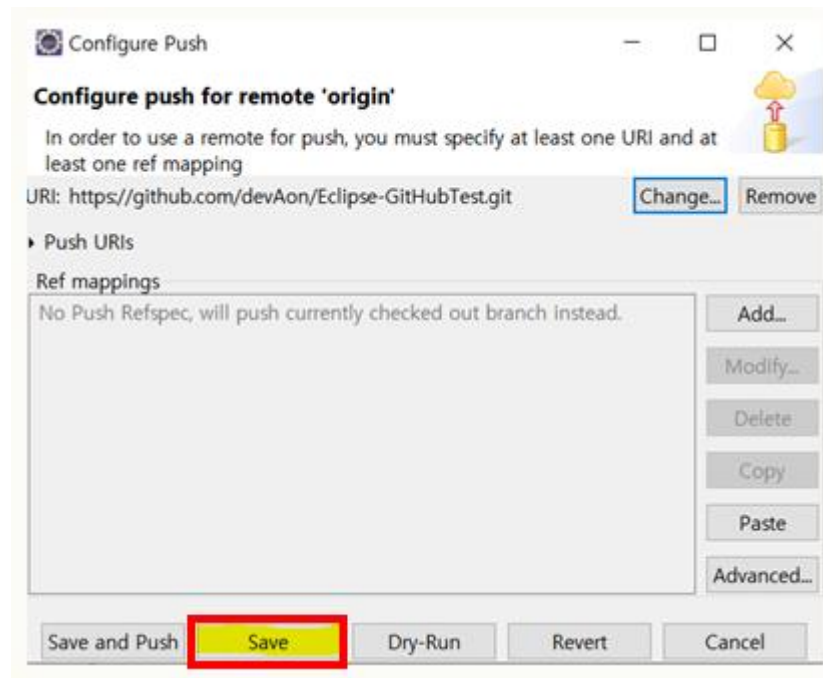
Configure Push

Configure push for remote 'origin'

In order to use a remote for push, you must specify at least one URI and at least one ref mapping

URI: https://github.com/devAon/Eclipse-GitHubTest.git

Change...

Remove

Push URIs

Ref mappings

No Push Refspec, will push currently checked out branch instead.

Add...

Modify...

Delete

Copy

Paste

Advanced...

Save and Push

Save

Dry-Run

Revert

Cancel